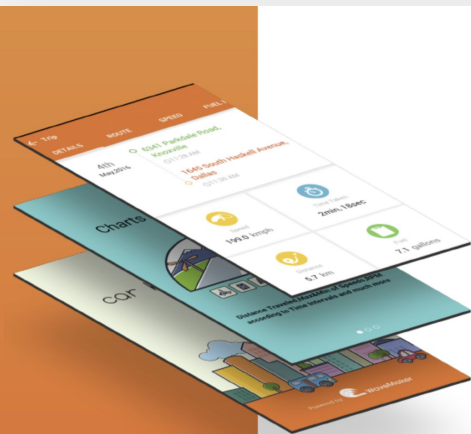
Trip

DETAILS ROUTE SPEED FUEL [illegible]

4th May 2016

6341 Parkdale Road, Knoxville

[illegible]

1645 South Haskell Avenue, Dallas

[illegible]

Speed 190.0 kmph

Time Taken 2min. 18sec

Distance 5.7 km

Fuel 7.1 gallons

Charts

Distance Traveled, Mileage, or Speed RPM according to Time Intervals and much more

car

Powered by WiseMotor